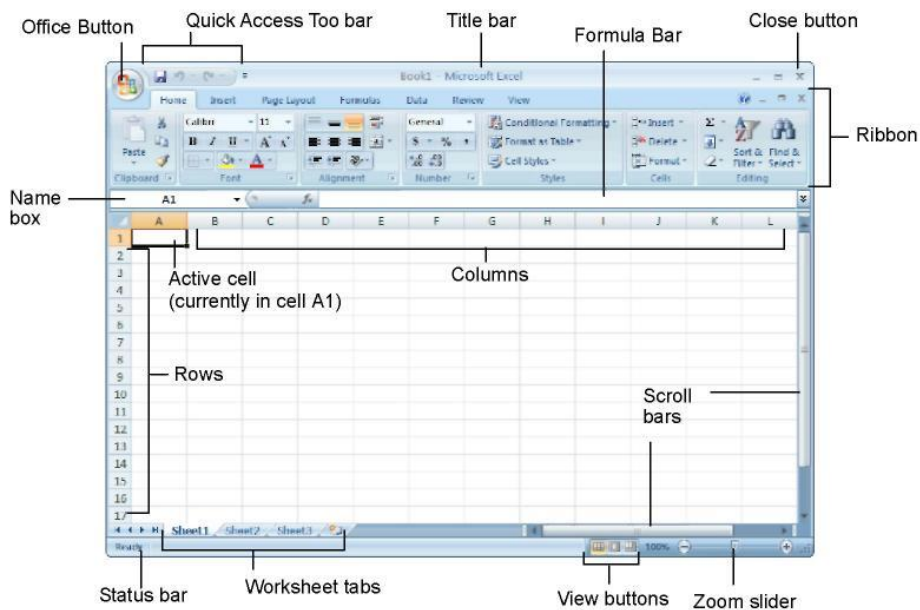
Office Button

Quick Access Too bar

Title bar

Close button

Formula Bar

Ribbon

Name box

Book1 - Microsoft Excel

Home Insert Page Layout Formulas Data Review View

Paste

Calibri 11

General

Conditional Formatting

Format as Table

Cell Styles

Insert

Delete

Format

Sort & Filter

Find & Select

Clipboard Font Alignment Number Styles Cells Editing

A1

| | A | B | C | D | E | F | G | H | I | J | K | L |
|---|---|---|---|---|---|---|---|---|---|---|---|---|
| 1 | | | | | | | | | | | | |
| 2 | | | | | | | | | | | | |
| 3 | | | | | | | | | | | | |
| 4 | | | | | | | | | | | | |
| 5 | | | | | | | | | | | | |
| 6 | | | | | | | | | | | | |
| 7 | | | | | | | | | | | | |
| 8 | | | | | | | | | | | | |
| 9 | | | | | | | | | | | | |
| 10 | | | | | | | | | | | | |
| 11 | | | | | | | | | | | | |
| 12 | | | | | | | | | | | | |
| 13 | | | | | | | | | | | | |
| 14 | | | | | | | | | | | | |
| 15 | | | | | | | | | | | | |
| 16 | | | | | | | | | | | | |
| 17 | | | | | | | | | | | | |

Active cell (currently in cell A1)

Columns

Rows

Scroll bars

Sheet1 Sheet2 Sheet3

Ready

100%

Status bar

Worksheet tabs

View buttons

Zoom slider